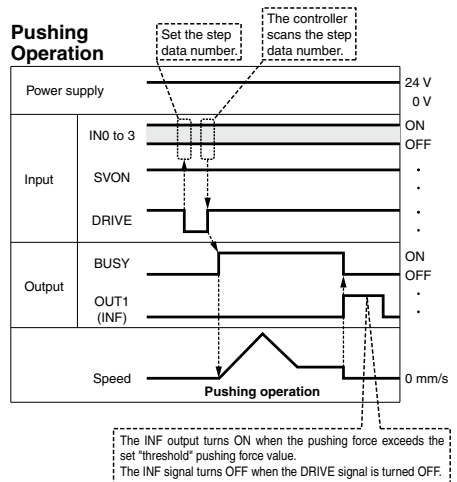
Pushing Operation

Set the step data number.

The controller scans the step data number.

Power supply

24 V
0 V

Input

IN0 to 3

ON
OFF

SVON

DRIVE

Output

BUSY

ON
OFF

OUT1
(INF)

Speed

Pushing operation

0 mm/s

The INF output turns ON when the pushing force exceeds the set "threshold" pushing force value.
The INF signal turns OFF when the DRIVE signal is turned OFF.